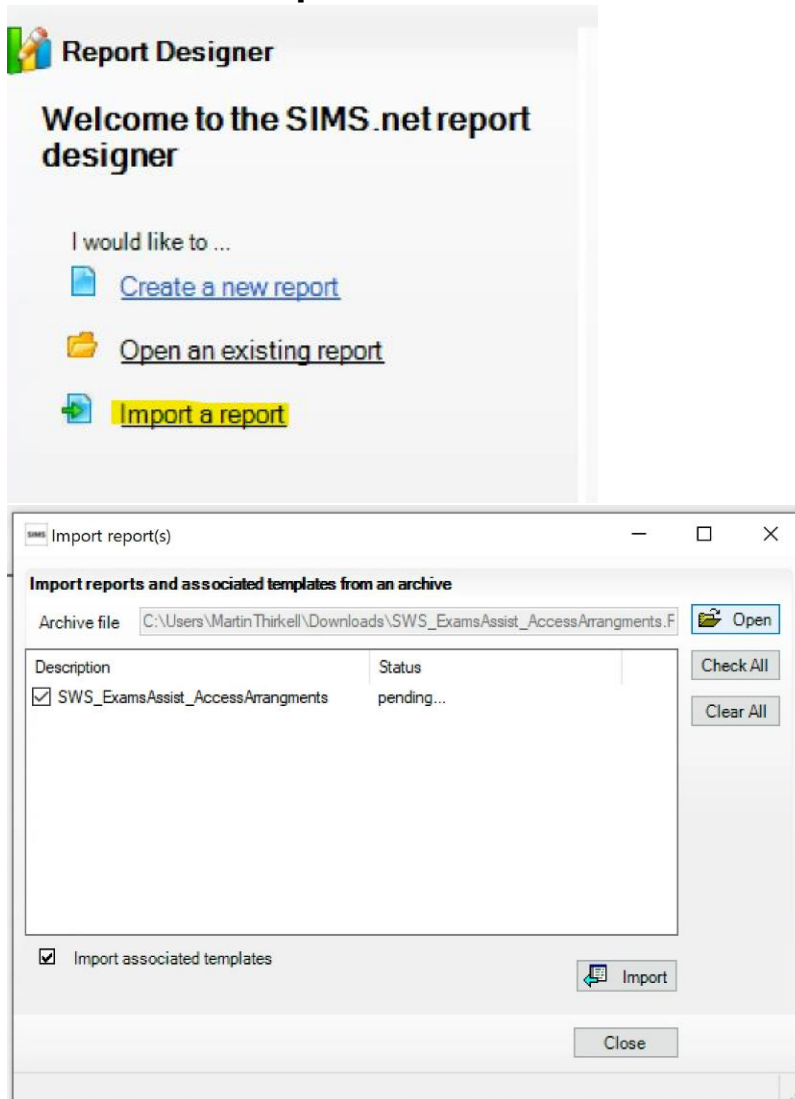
Report Designer

Welcome to the SIMS.net report designer

I would like to ...

Create a new report

Open an existing report

Import a report

SIMS Import report(s)

Import reports and associated templates from an archive

Archive file C:\Users\Martin Thirkell\Downloads\SWS_ExamsAssist_AccessArrangments.F

Open

| Description | Status |
|---|---|
| ☑ SWS_ExamsAssist_AccessArrangments | pending... |

Check All

Clear All

☑ Import associated templates

Import

Close